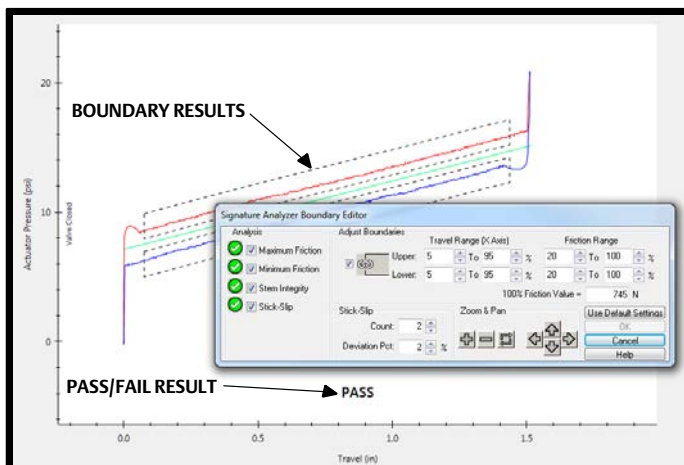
BOUNDARY RESULTS

20

10

0

Actuator Pressure (psi)

Valve Closed

Signature Analyzer Boundary Editor

Analysis

Maximum Friction

Minimum Friction

Stem Integrity

Stick-Slip

Adjust Boundaries

Travel Range (X Axis)

Friction Range

Upper: 5 To 95 % 20 To 100 %

Lower: 5 To 95 % 20 To 100 %

100% Friction Value = 745 N

Stick-Slip

Count: 2

Deviation Pct: 2 %

Zoom & Pan

Use Default Settings

OK

Cancel

Help

PASS/FAIL RESULT

PASS

0.0 0.5 1.0 1.5

Travel (in)